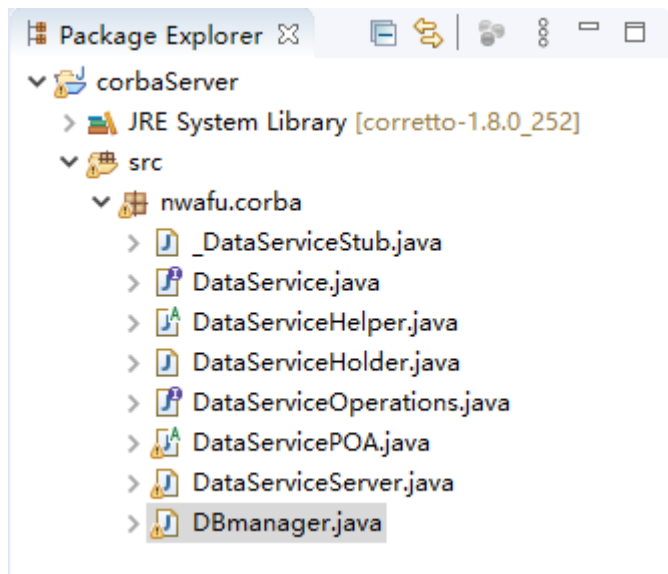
Package Explorer ☒

corbaServer
JRE System Library [corretto-1.8.0_252]
src
nwafu.corba
_DataServiceStub.java
DataService.java
DataServiceHelper.java
DataServiceHolder.java
DataServiceOperations.java
DataServicePOA.java
DataServiceServer.java
DBmanager.java